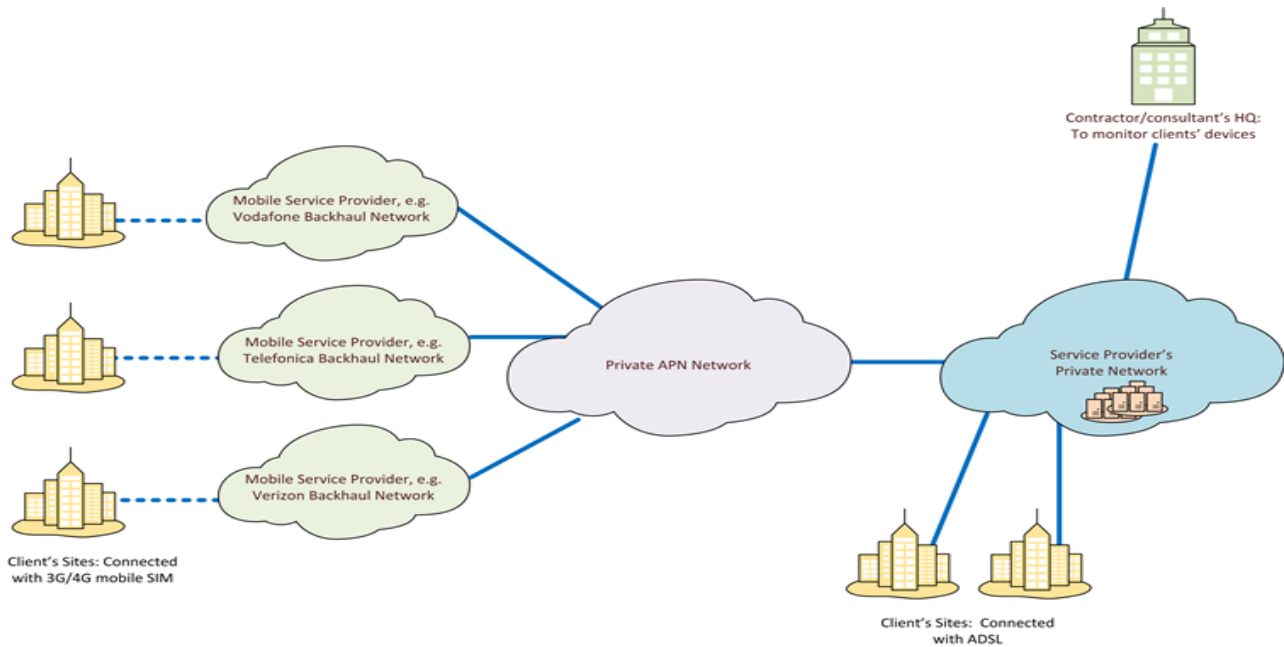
Contractor/consultant's HQ: To monitor clients' devices

Mobile Service Provider, e.g. Vodafone Backhaul Network

Mobile Service Provider, e.g. Telefonica Backhaul Network

Private APN Network

Service Provider's Private Network

Mobile Service Provider, e.g. Verizon Backhaul Network

Client's Sites: Connected with 3G/4G mobile SIM

Client's Sites: Connected with ADSL